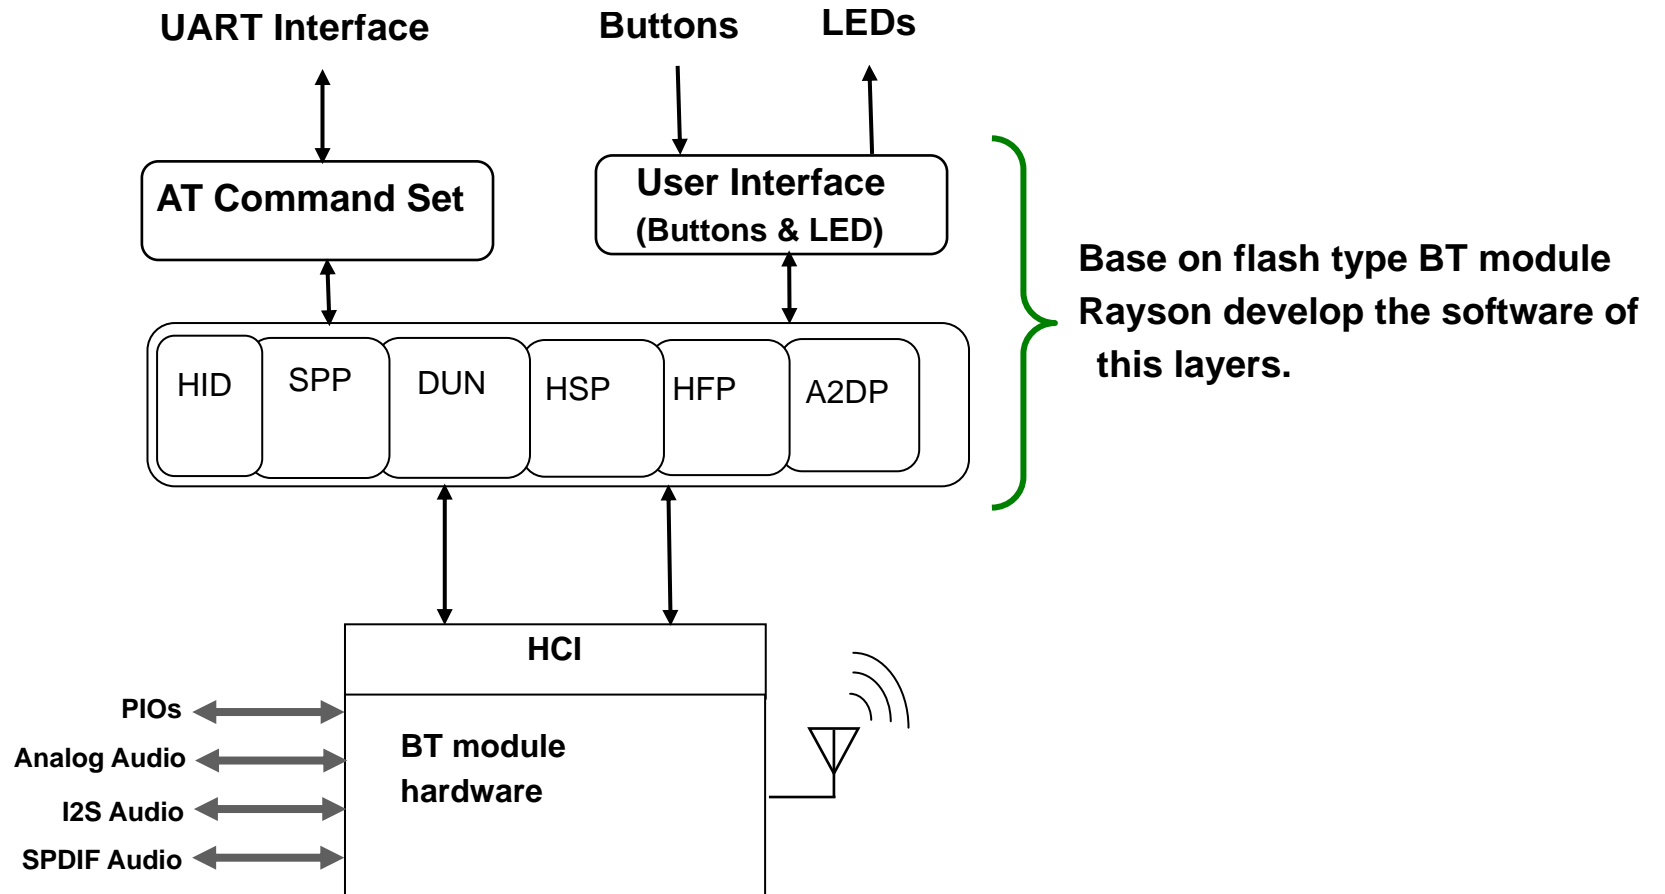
UART Interface

Buttons

LEDs

AT Command Set

User Interface
(Buttons & LED)

Base on flash type BT module Rayson develop the software of this layers.

HID

SPP

DUN

HSP

HFP

A2DP

HCI

PIOs

Analog Audio

I2S Audio

SPDIF Audio

BT module hardware